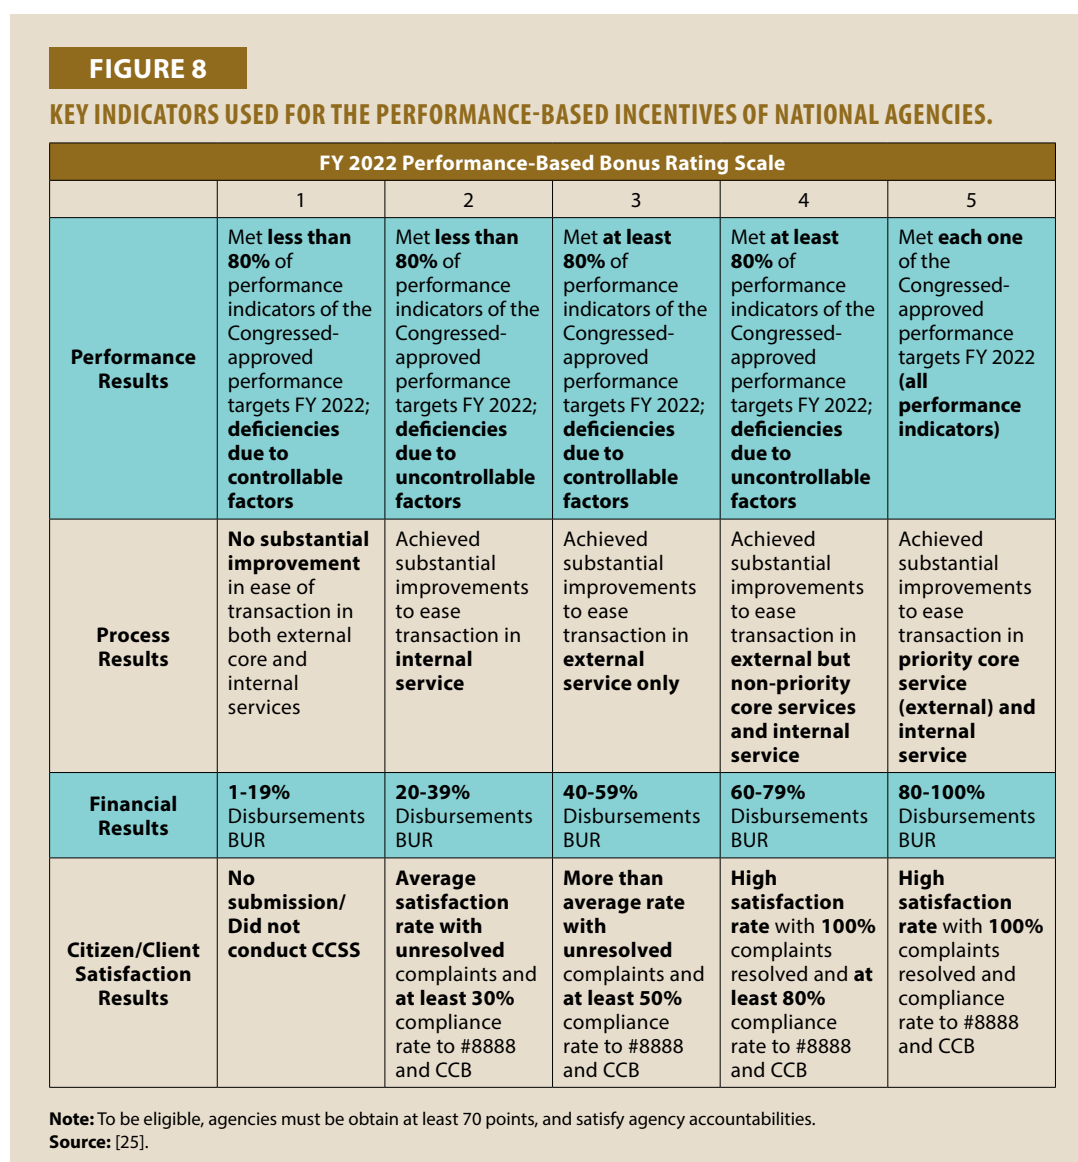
FIGURE 8

KEY INDICATORS USED FOR THE PERFORMANCE-BASED INCENTIVES OF NATIONAL AGENCIES.

FY 2022 Performance-Based Bonus Rating Scale

| | 1 | 2 | 3 | 4 | 5 |
|---|---|---|---|---|---|
| Performance Results | Met less than 80% of performance indicators of the Congressed-approved performance targets FY 2022; deficiencies due to controllable factors | Met less than 80% of performance indicators of the Congressed-approved performance targets FY 2022; deficiencies due to uncontrollable factors | Met at least 80% of performance indicators of the Congressed-approved performance targets FY 2022; deficiencies due to controllable factors | Met at least 80% of performance indicators of the Congressed-approved performance targets FY 2022; deficiencies due to uncontrollable factors | Met each one of the Congressed-approved performance targets FY 2022 (all performance indicators) |
| Process Results | No substantial improvement in ease of transaction in both external core and internal services | Achieved substantial improvements to ease transaction in internal service | Achieved substantial improvements to ease transaction in external service only | Achieved substantial improvements to ease transaction in external but non-priority core services and internal service | Achieved substantial improvements to ease transaction in priority core service (external) and internal service |
| Financial Results | 1-19% Disbursements BUR | 20-39% Disbursements BUR | 40-59% Disbursements BUR | 60-79% Disbursements BUR | 80-100% Disbursements BUR |
| Citizen/Client Satisfaction Results | No submission/ Did not conduct CCSS | Average satisfaction rate with unresolved complaints and at least 30% compliance rate to #8888 and CCB | More than average rate with unresolved complaints and at least 50% compliance rate to #8888 and CCB | High satisfaction rate with 100% complaints resolved and at least 80% compliance rate to #8888 and CCB | High satisfaction rate with 100% complaints resolved and compliance rate to #8888 and CCB |

Note: To be eligible, agencies must be obtain at least 70 points, and satisfy agency accountabilities.
Source: [25].